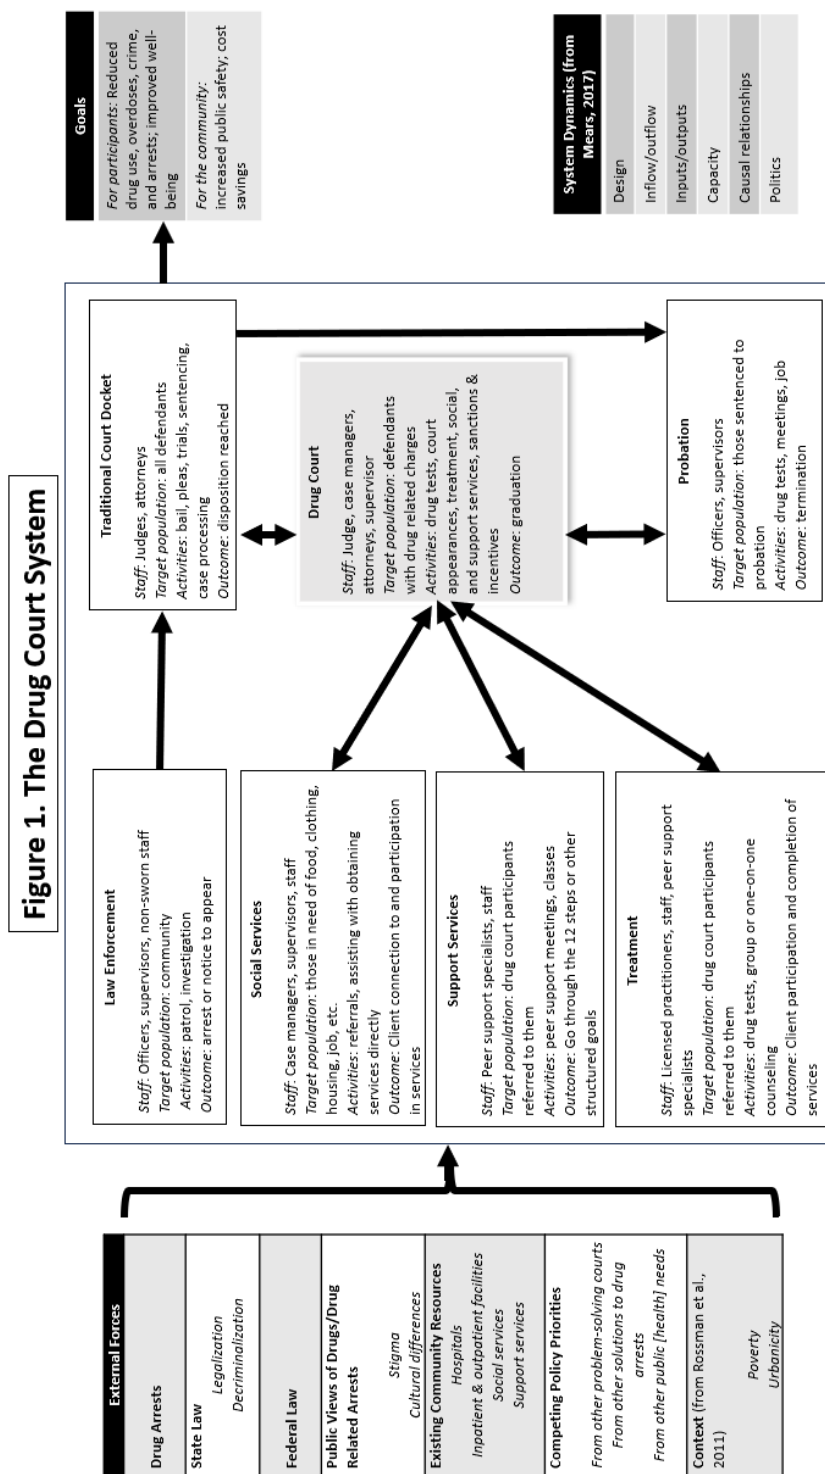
Figure 1. The Drug Court System

External Forces

Drug Arrests

State Law
Legalization
Decriminalization

Federal Law

Public Views of Drugs/Drug Related Arrests
Stigma
Cultural differences

Existing Community Resources
Hospitals
Inpatient & outpatient facilities
Social services
Support services

Competing Policy Priorities
From other problem-solving courts
From other solutions to drug arrests
From other public [health] needs

Context (from Rossman et al., 2011)
Poverty
Urbanicity

Law Enforcement
Staff: Officers, supervisors, non-sworn staff
Target population: community
Activities: patrol, investigation
Outcome: arrest or notice to appear

Social Services
Staff: Case managers, supervisors, staff
Target population: those in need of food, clothing, housing, job, etc.
Activities: referrals, assisting with obtaining services directly
Outcome: Client connection to and participation in services

Support Services
Staff: Peer support specialists, staff
Target population: drug court participants referred to them
Activities: peer support meetings, classes
Outcome: Go through the 12 steps or other structured goals

Treatment
Staff: Licensed practitioners, staff, peer support specialists
Target population: drug court participants referred to them
Activities: drug tests, group or one-on-one counseling
Outcome: Client participation and completion of services

Traditional Court Docket
Staff: Judges, attorneys
Target population: all defendants
Activities: bail, pleas, trials, sentencing, case processing
Outcome: disposition reached

Drug Court
Staff: Judge, case managers, attorneys, supervisor
Target population: defendants with drug related charges
Activities: drug tests, court appearances, treatment, social, and support services, sanctions & incentives
Outcome: graduation

Probation
Staff: Officers, supervisors
Target population: those sentenced to probation
Activities: drug tests, meetings, job
Outcome: termination

Goals

For participants: Reduced drug use, overdoses, crime, and arrests; improved well-being

For the community: increased public safety; cost savings

System Dynamics (from Mears, 2017)
Design
Inflow/outflow
Inputs/outputs
Capacity
Causal relationships
Politics